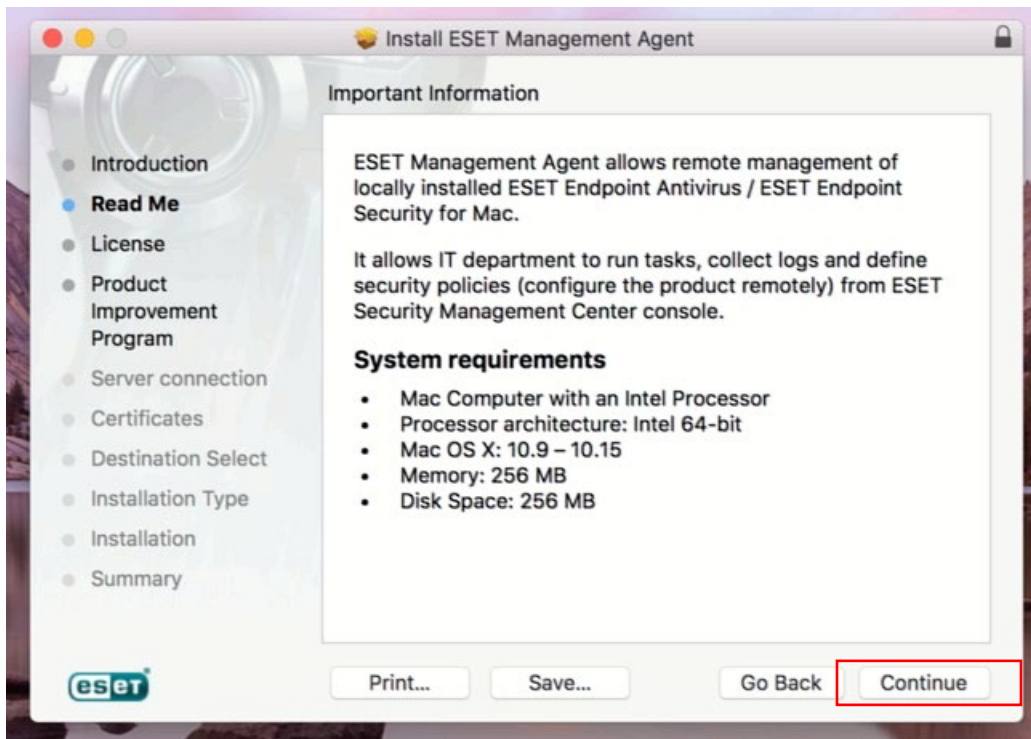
Install ESET Management Agent

Important Information

Introduction
Read Me
License
Product Improvement Program
Server connection
Certificates
Destination Select
Installation Type
Installation
Summary

ESET Management Agent allows remote management of locally installed ESET Endpoint Antivirus / ESET Endpoint Security for Mac.

It allows IT department to run tasks, collect logs and define security policies (configure the product remotely) from ESET Security Management Center console.

System requirements

- Mac Computer with an Intel Processor
- Processor architecture: Intel 64-bit
- Mac OS X: 10.9 – 10.15
- Memory: 256 MB
- Disk Space: 256 MB

eset

Print... Save... Go Back Continue